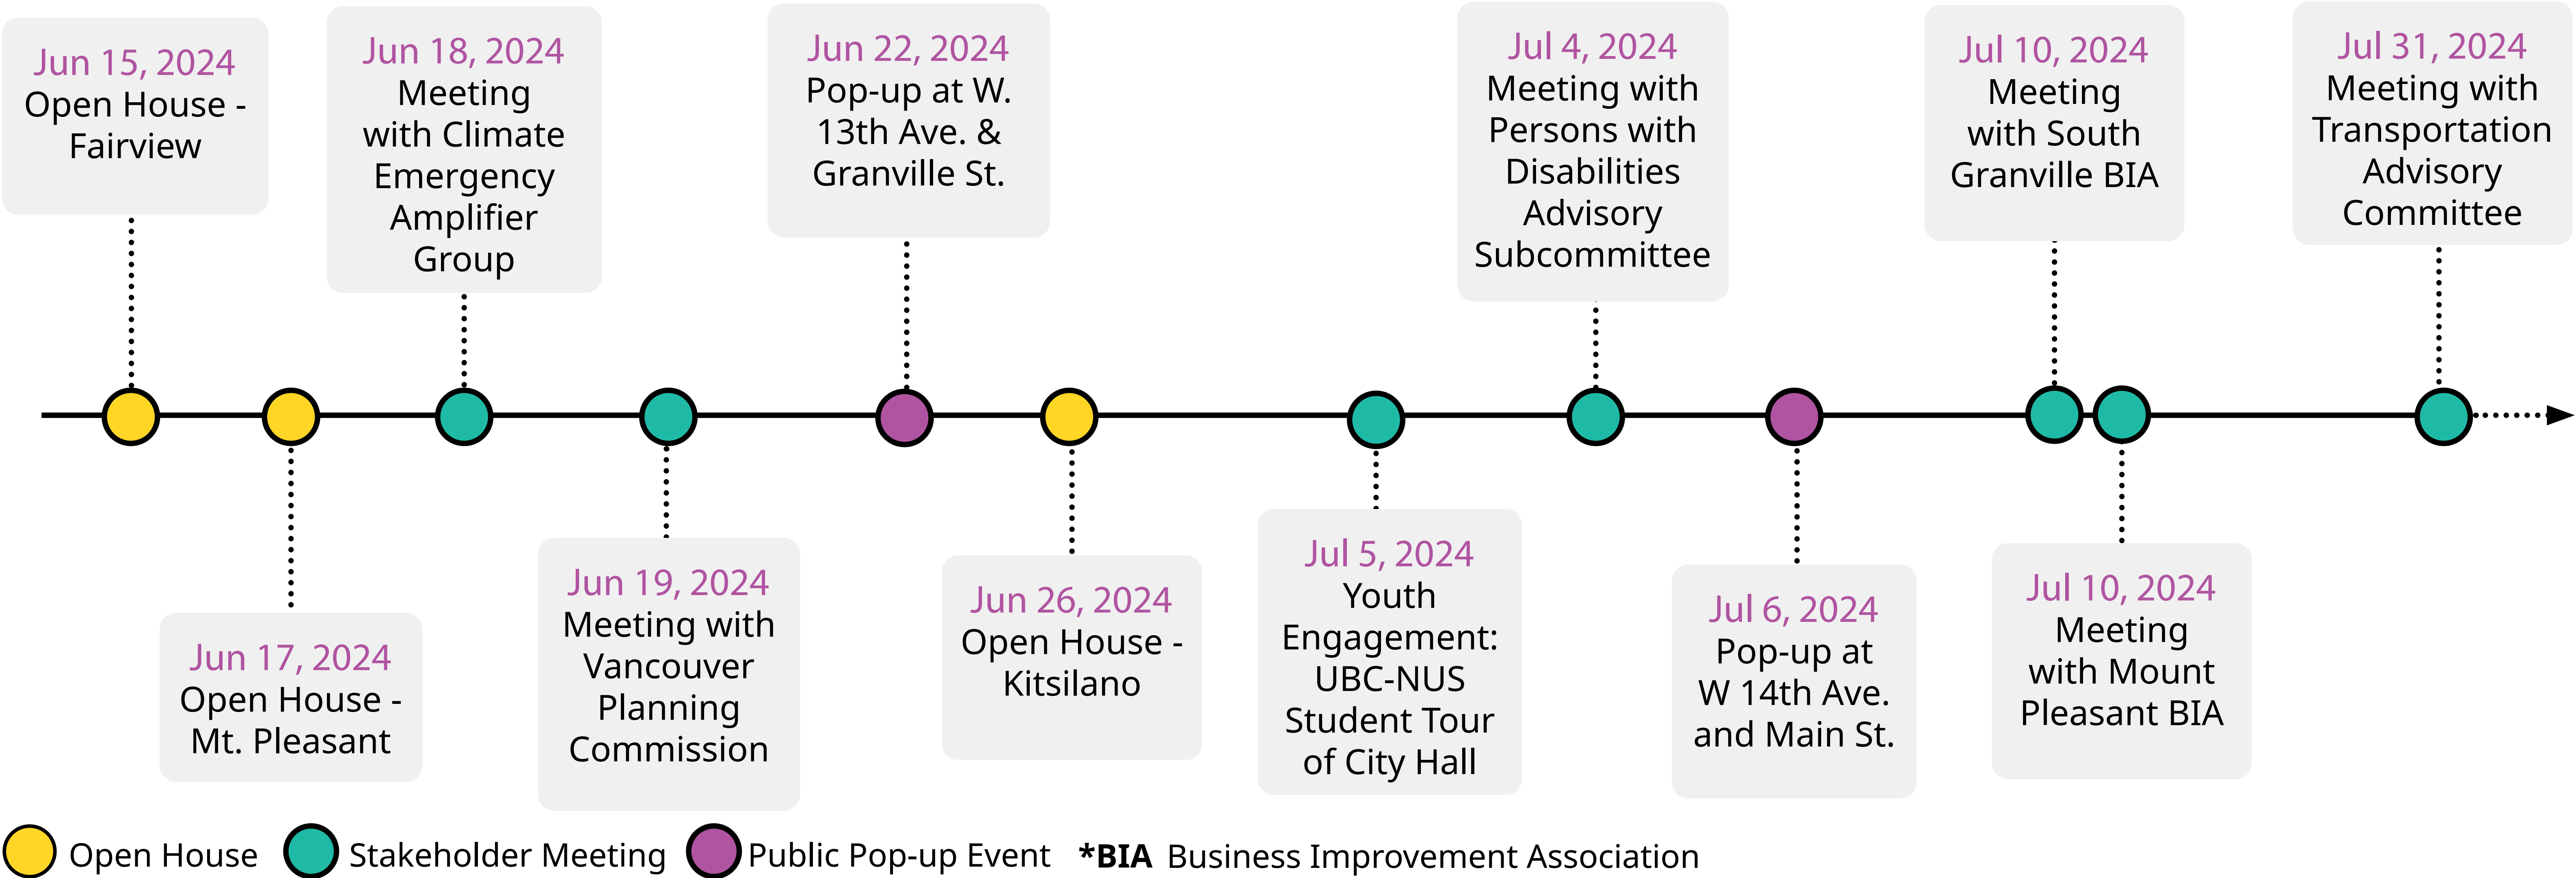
Jun 15, 2024
Open House - Fairview

Jun 17, 2024
Open House - Mt. Pleasant

Jun 18, 2024
Meeting with Climate Emergency Amplifier Group

Jun 19, 2024
Meeting with Vancouver Planning Commission

Jun 22, 2024
Pop-up at W. 13th Ave. & Granville St.

Jun 26, 2024
Open House - Kitsilano

Jul 5, 2024
Youth Engagement: UBC-NUS Student Tour of City Hall

Jul 4, 2024
Meeting with Persons with Disabilities Advisory Subcommittee

Jul 6, 2024
Pop-up at W 14th Ave. and Main St.

Jul 10, 2024
Meeting with South Granville BIA

Jul 10, 2024
Meeting with Mount Pleasant BIA

Jul 31, 2024
Meeting with Transportation Advisory Committee

Open House Stakeholder Meeting Public Pop-up Event ***BIA** Business Improvement Association